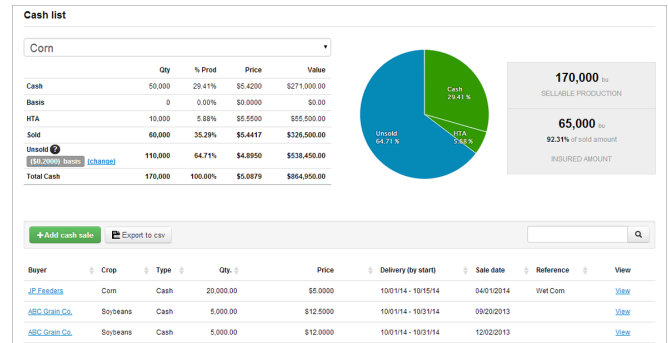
Cash list

Corn

| | Qty | % Prod | Price | Value |
|---|---|---|---|---|
| Cash | 50,000 | 29.41% | \$5.4200 | \$271,000.00 |
| Basis | 0 | 0.00% | \$0.0000 | \$0.00 |
| HTA | 10,000 | 5.88% | \$5.5500 | \$55,500.00 |
| Sold | 60,000 | 35.29% | \$5.4417 | \$326,500.00 |
| Unsold ? (\$0.2000) basis (change) | 110,000 | 64.71% | \$4.8950 | \$538,450.00 |
| Total Cash | 170,000 | 100.00% | \$5.0879 | \$864,950.00 |

Cash 29.41 %
HTA 5.88 %
Unsold 64.71 %

170,000 Bu
SELLABLE PRODUCTION

65,000 Bu
92.31% of sold amount
INSURED AMOUNT

+Add cash sale
Export to csv

| Buyer | Crop | Type | Qty. | Price | Delivery (by start) | Sale date | Reference | View |
|---|---|---|---|---|---|---|---|---|
| JP Feeders | Corn | Cash | 20,000.00 | \$5.0000 | 10/01/14 - 10/15/14 | 04/01/2014 | Wet Corn | View |
| ABC Grain Co. | Soybeans | Cash | 5,000.00 | \$12.5000 | 10/01/14 - 10/31/14 | 09/20/2013 | | View |
| ABC Grain Co. | Soybeans | Cash | 5,000.00 | \$12.0000 | 10/01/14 - 10/31/14 | 12/02/2013 | | View |